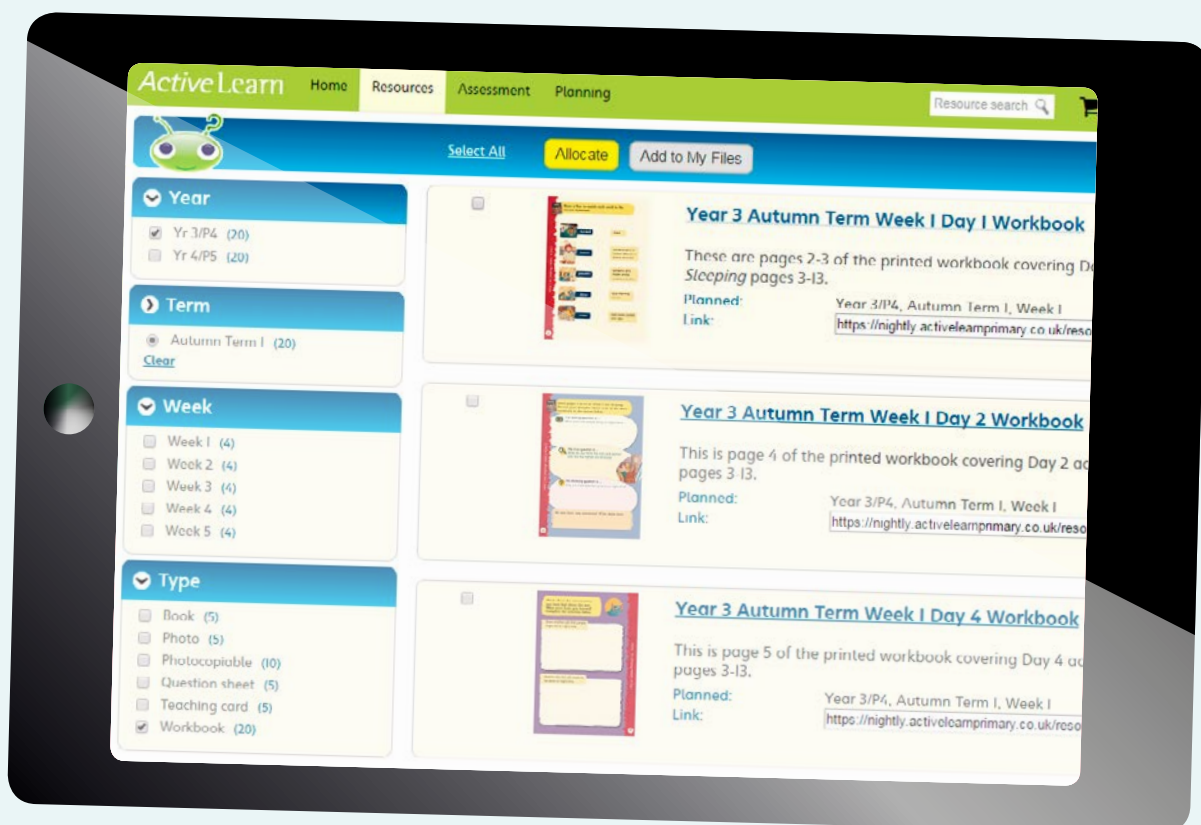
ActiveLearn Home Resources Assessment Planning

Resource search

Select All Allocate Add to My Files

Year
Yr 3/P4 (20)
Yr 4/P5 (20)

Term
Autumn Term 1 (20)
Clear

Week
Week 1 (4)
Week 2 (4)
Week 3 (4)
Week 4 (4)
Week 5 (4)

Type
Book (5)
Photo (5)
Photocopiable (10)
Question sheet (5)
Teaching card (5)
Workbook (20)

Year 3 Autumn Term Week 1 Day 1 Workbook

These are pages 2-3 of the printed workbook covering D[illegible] *Sleeping* pages 3-13.

Planned: Year 3/P4, Autumn Term 1, Week 1
Link: https://nightly.activelearnprimary.co.uk/reso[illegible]

Year 3 Autumn Term Week 1 Day 2 Workbook

This is page 4 of the printed workbook covering Day 2 a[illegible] pages 3-13.

Planned: Year 3/P4, Autumn Term 1, Week 1
Link: https://nightly.activelearnprimary.co.uk/reso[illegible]

Year 3 Autumn Term Week 1 Day 4 Workbook

This is page 5 of the printed workbook covering Day 4 a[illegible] pages 3-13.

Planned: Year 3/P4, Autumn Term 1, Week 1
Link: https://nightly.activelearnprimary.co.uk/reso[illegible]